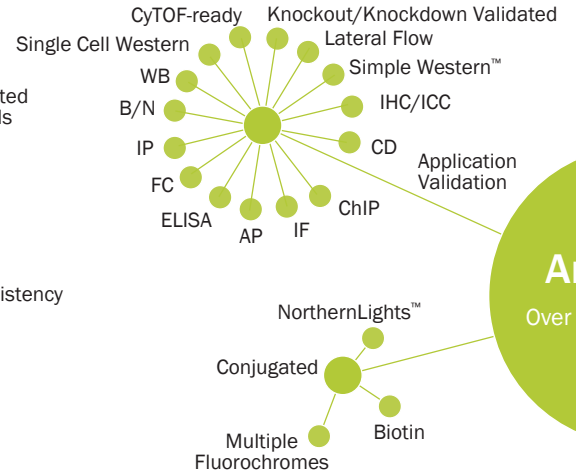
ted
ls

istency

CyTOF-ready
Knockout/Knockdown Validated
Single Cell Western
Lateral Flow
WB
Simple Western™
B/N
IHC/ICC
IP
CD
FC
ELISA
AP
IF
ChIP
Application Validation

NorthernLights™
Conjugated
Biotin
Multiple Fluorochromes

An
Over